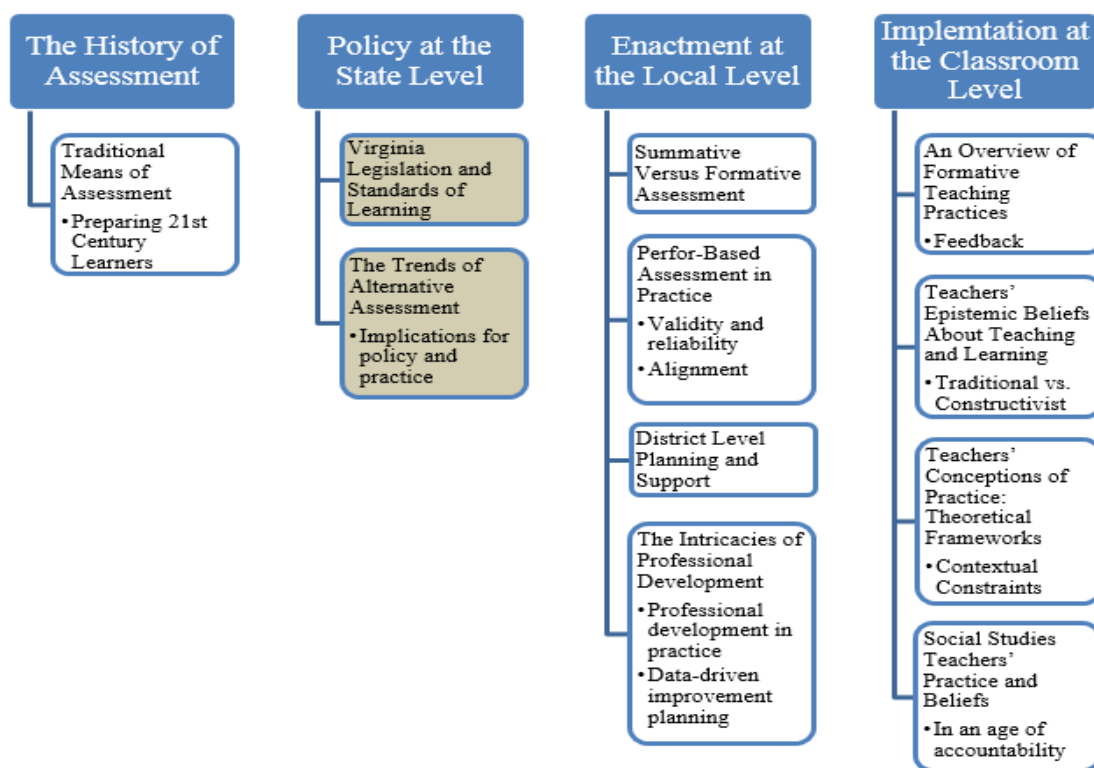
The History of Assessment

Traditional Means of Assessment
• Preparing 21st Century Learners

Policy at the State Level

Virginia Legislation and Standards of Learning

The Trends of Alternative Assessment
• Implications for policy and practice

Enactment at the Local Level

Summative Versus Formative Assessment

Perfor-Based Assessment in Practice
• Validity and reliability
• Alignment

District Level Planning and Support

The Intricacies of Professional Development
• Professional development in practice
• Data-driven improvement planning

Implemtation at the Classroom Level

An Overview of Formative Teaching Practices
• Feedback

Teachers' Epistemic Beliefs About Teaching and Learning
• Traditional vs. Constructivist

Teachers' Conceptions of Practice: Theoretical Frameworks
• Contextual Constraints

Social Studies Teachers' Practice and Beliefs
• In an age of accountability